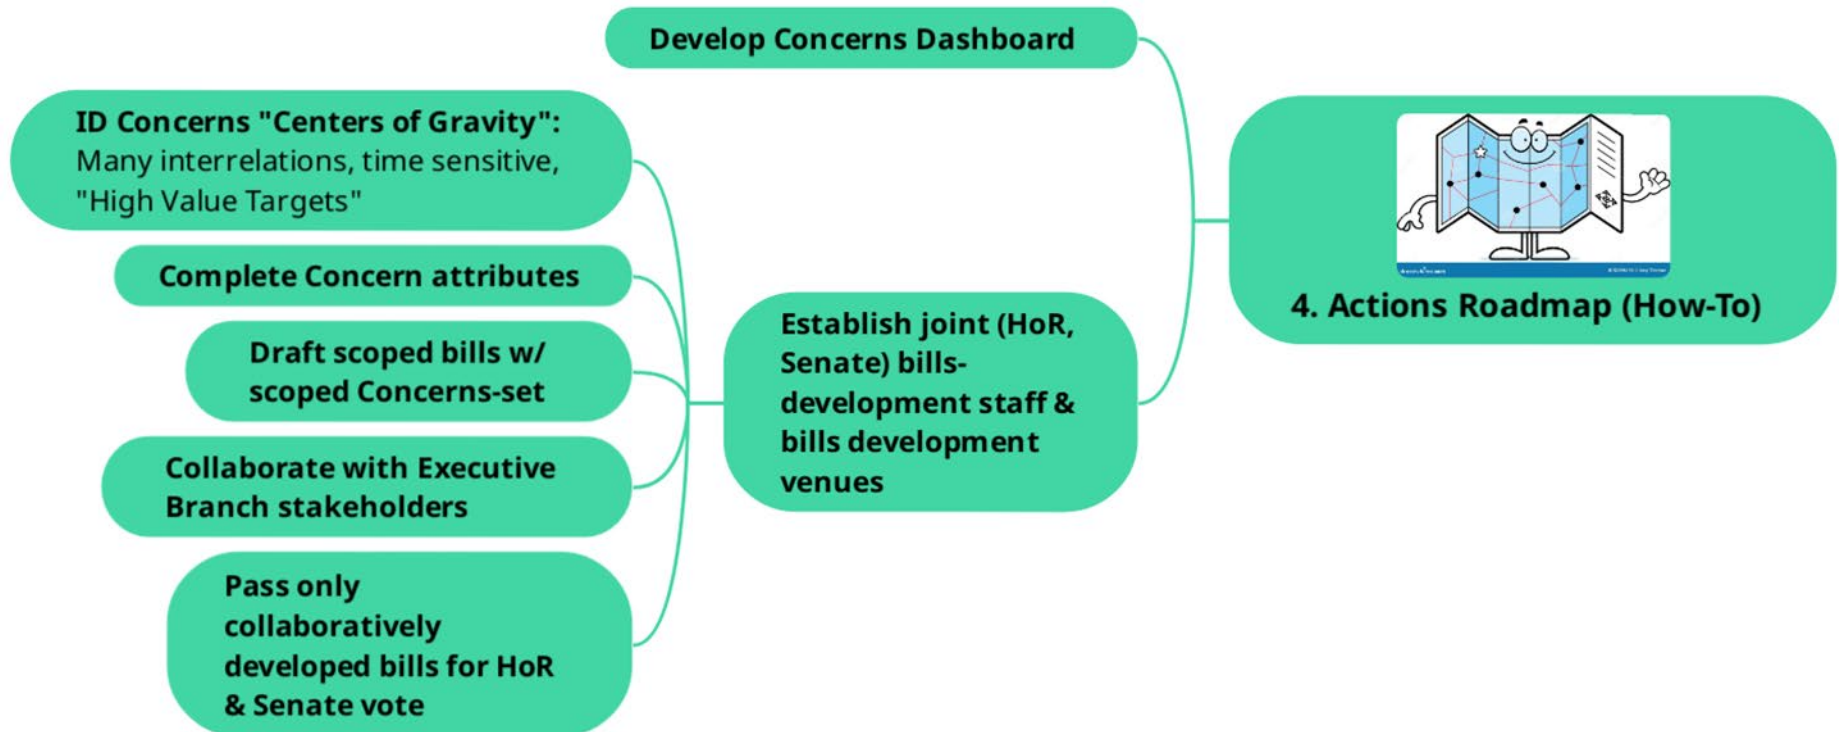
4. Actions Roadmap (How-To)

Develop Concerns Dashboard

Establish joint (HoR, Senate) bills-development staff & bills development venues

ID Concerns "Centers of Gravity": Many interrelations, time sensitive, "High Value Targets"

Complete Concern attributes

Draft scoped bills w/ scoped Concerns-set

Collaborate with Executive Branch stakeholders

Pass only collaboratively developed bills for HoR & Senate vote